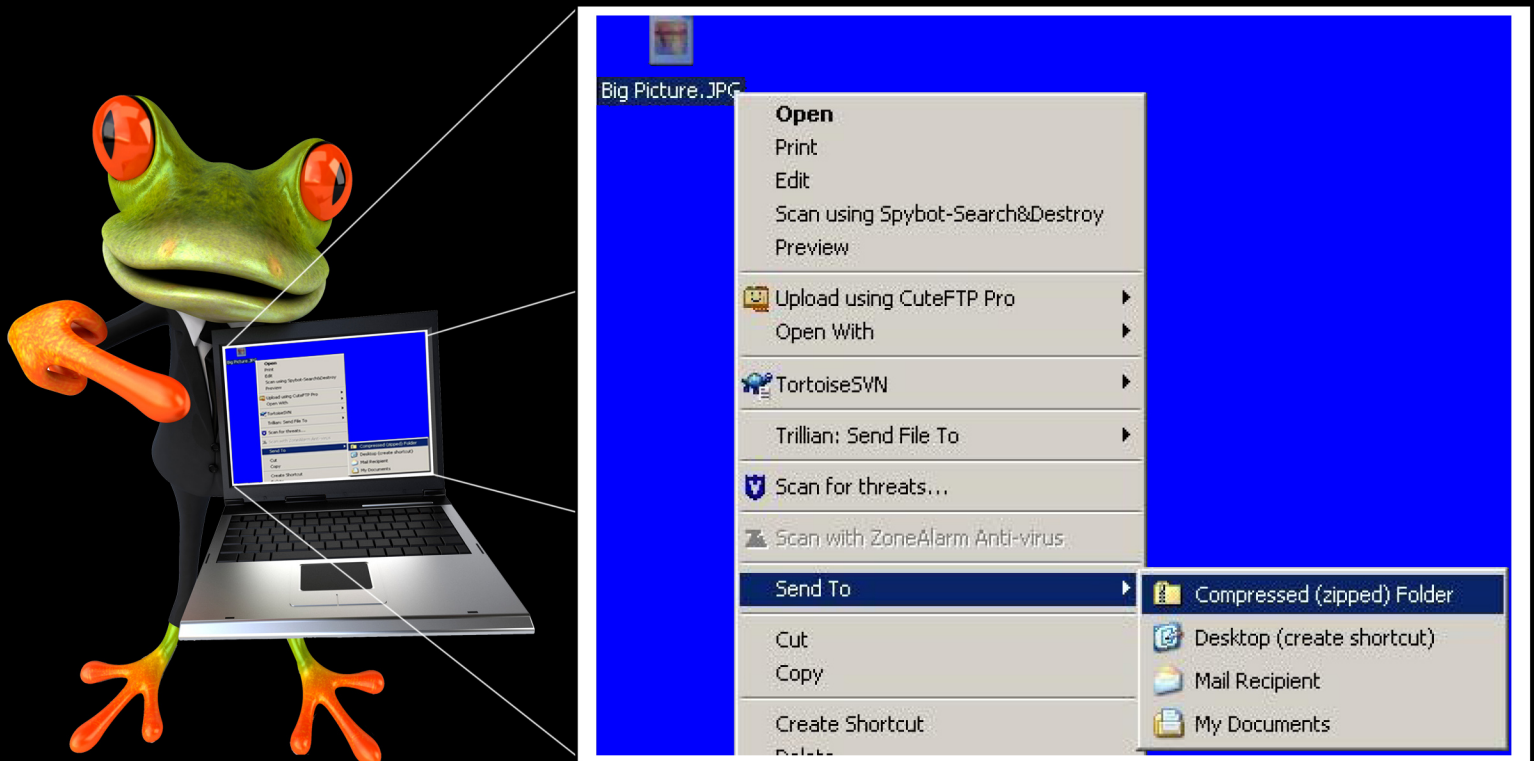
Big Picture.JPG

Open
Print
Edit
Scan using Spybot-Search&Destroy
Preview

Upload using CuteFTP Pro
Open With

TortoiseSVN

Trillian: Send File To

Scan for threats...

Scan with ZoneAlarm Anti-virus

Send To

Cut
Copy

Create Shortcut
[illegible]

Compressed (zipped) Folder
Desktop (create shortcut)
Mail Recipient
My Documents